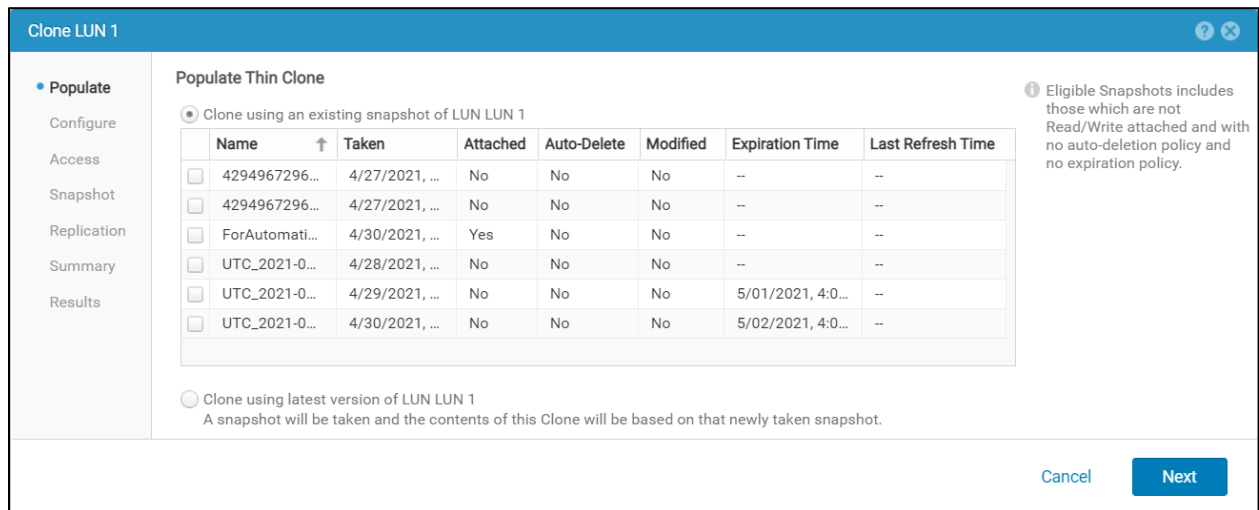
Clone LUN 1

Populate
Configure
Access
Snapshot
Replication
Summary
Results

Populate Thin Clone

Clone using an existing snapshot of LUN LUN 1

| | Name | Taken | Attached | Auto-Delete | Modified | Expiration Time | Last Refresh Time |
|---|---|---|---|---|---|---|---|
| | 4294967296... | 4/27/2021, ... | No | No | No | -- | -- |
| | 4294967296... | 4/27/2021, ... | No | No | No | -- | -- |
| | ForAutomati... | 4/30/2021, ... | Yes | No | No | -- | -- |
| | UTC_2021-0... | 4/28/2021, ... | No | No | No | -- | -- |
| | UTC_2021-0... | 4/29/2021, ... | No | No | No | 5/01/2021, 4:0... | -- |
| | UTC_2021-0... | 4/30/2021, ... | No | No | No | 5/02/2021, 4:0... | -- |

Eligible Snapshots includes those which are not Read/Write attached and with no auto-deletion policy and no expiration policy.

Clone using latest version of LUN LUN 1
A snapshot will be taken and the contents of this Clone will be based on that newly taken snapshot.

Cancel
Next